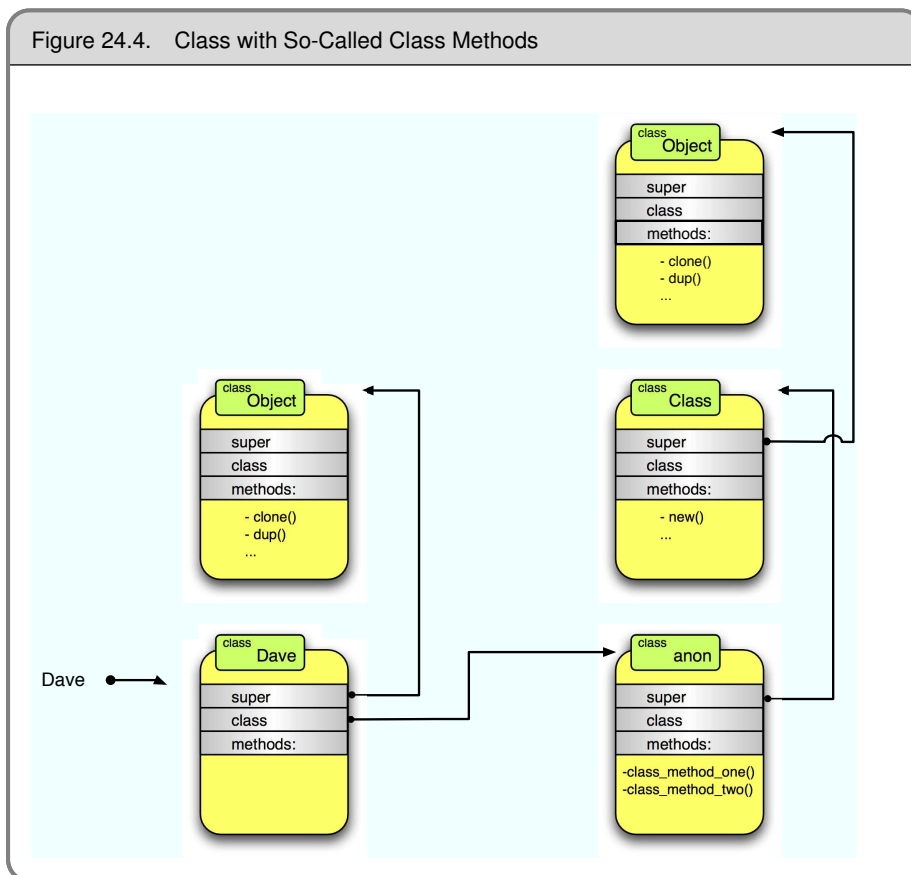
Figure 24.4. Class with So-Called Class Methods

class
Object
super
class
methods:
- clone()
- dup()
...

class
Object
super
class
methods:
- clone()
- dup()
...

class
Class
super
class
methods:
- new()
...

Dave

class
Dave
super
class
methods:

class
anon
super
class
methods:
-class_method_one()
-class_method_two()